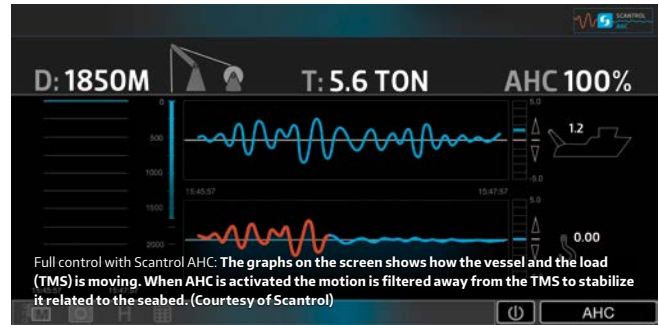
SCANTROL AHC

D: 1850M

T: 5.6 TON

AHC 100%

0

500

1000

1500

2000

5.0

-5.0

5.0

1.2

0.00

15:45:57

15:47:57

Full control with Scantrol AHC: **The graphs on the screen shows how the vessel and the load (TMS) is moving. When AHC is activated the motion is filtered away from the TMS to stabilize it related to the seabed. (Courtesy of Scantrol)**

M

H

AHC